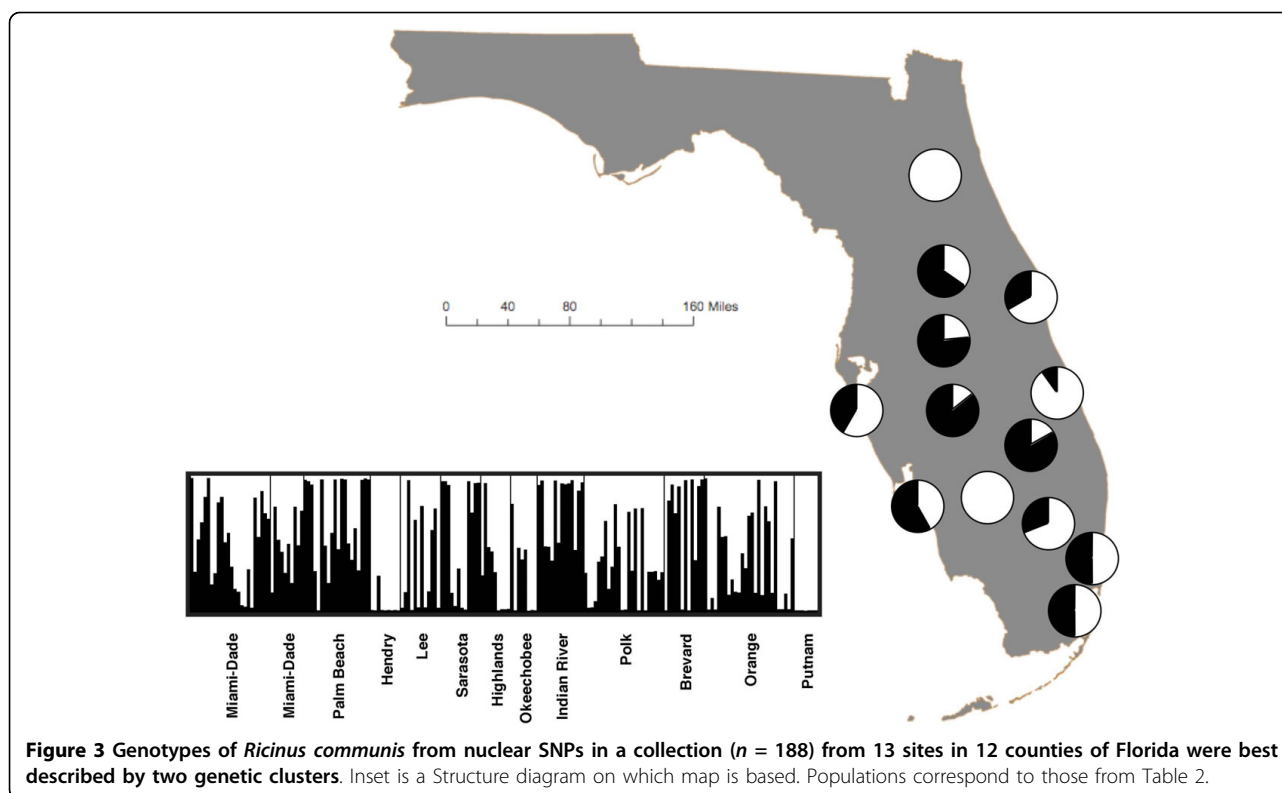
0 40 80 160 Miles

Miami-Dade
Miami-Dade
Palm Beach
Hendry
Lee
Sarasota
Highlands
Okeechobee
Indian River
Polk
Brevard
Orange
Putnam

**Figure 3 Genotypes of *Ricinus communis* from nuclear SNPs in a collection (*n* = 188) from 13 sites in 12 counties of Florida were best described by two genetic clusters**. Inset is a Structure diagram on which map is based. Populations correspond to those from Table 2.